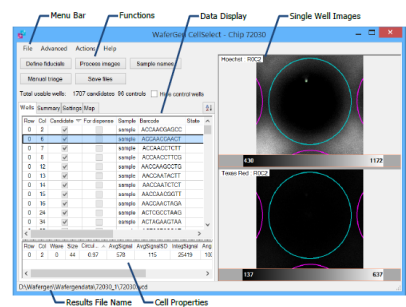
Menu Bar
Functions
Data Display
Single Well Images

WaferGen CellSelect - Chip 72030

File Advanced Actions Help

Define fiducials
Process images
Sample names
Manual triage
Save files

Total usable wells: 1707 candidates 96 controls
Hide control wells

Wells Summary Settings Map

| Row | Col | Candidate | For dispense | Sample | Barcode | State |
|---|---|---|---|---|---|---|
| 0 | 2 | ✓ | | sample | ACCAACGAGCC | |
| 0 | 6 | ✓ | | sample | ACCAACCAACT | |
| 0 | 7 | ✓ | | sample | ACCAACCTCTT | |
| 0 | 9 | ✓ | | sample | ACCAACCTTCG | |
| 0 | 12 | ✓ | | sample | AACCAAGCCTG | |
| 0 | 13 | ✓ | | sample | AACCAATACTT | |
| 0 | 14 | ✓ | | sample | AACCAATCTCT | |
| 0 | 15 | ✓ | | sample | AACCAATGGTT | |
| 0 | 19 | ✓ | | sample | AACCAACTAGA | |
| 0 | 24 | ✓ | | sample | ACTCGCCTAAG | |
| 0 | 31 | ✓ | | sample | ACTAGAAGTAA | |

| Row | Col | Wave | Size | Circul... | AvgSignal | AvgSignalSD | IntegSignal | AvgSig |
|---|---|---|---|---|---|---|---|---|
| 0 | 0 | 0 | 44 | 0.97 | 578 | 115 | 25419 | 10 |

D:\Wafergen\Wafergendata\72030\72030.wcd

Hoechst R0C2
430
1172

Texas Red R0C2
137
637

Results File Name
Cell Properties